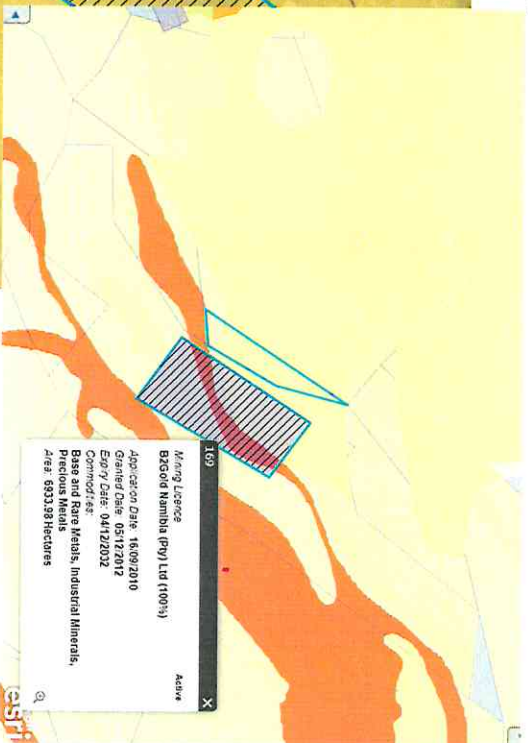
169
Mining Licence
Active
B2Gold Namibia (Pty) Ltd (100%)
Application Date: 16/09/2010
Granted Date: 05/12/2012
Expiry Date: 04/12/2032
Commodities:
Base and Rare Metals, Industrial Minerals, Precious Metals
Area: 6933.98 Hectares
esri